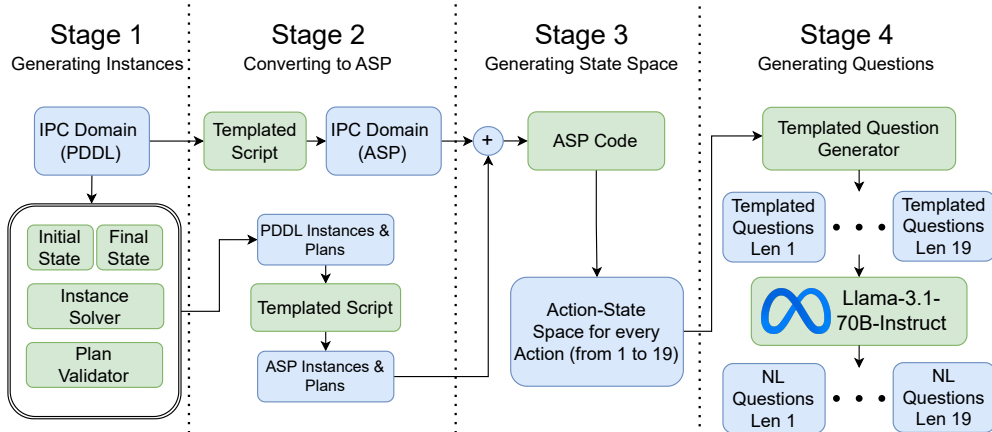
Stage 1
Generating Instances

Stage 2
Converting to ASP

Stage 3
Generating State Space

Stage 4
Generating Questions

IPC Domain (PDDL)

Initial State

Final State

Instance Solver

Plan Validator

Templated Script

IPC Domain (ASP)

+

PDDL Instances & Plans

Templated Script

ASP Instances & Plans

ASP Code

Action-State Space for every Action (from 1 to 19)

Templated Question Generator

Templated Questions Len 1

Templated Questions Len 19

Llama-3.1-70B-Instruct

NL Questions Len 1

NL Questions Len 19